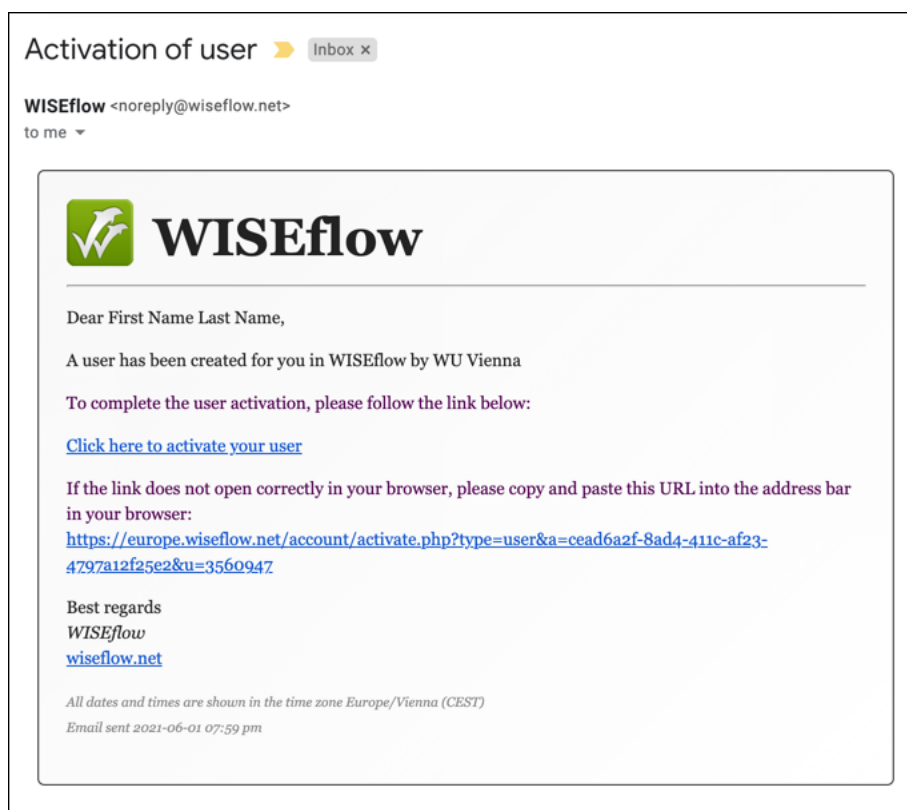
Activation of user Inbox ×

WISEflow <noreply@wiseflow.net>
to me

WISEflow

Dear First Name Last Name,

A user has been created for you in WISEflow by WU Vienna

To complete the user activation, please follow the link below:

Click here to activate your user

If the link does not open correctly in your browser, please copy and paste this URL into the address bar in your browser:
https://europe.wiseflow.net/account/activate.php?type=user&a=cead6a2f-8ad4-411c-af23-4797a12f25e2&u=3560947

Best regards
WISEflow
wiseflow.net

All dates and times are shown in the time zone Europe/Vienna (CEST)
Email sent 2021-06-01 07:59 pm